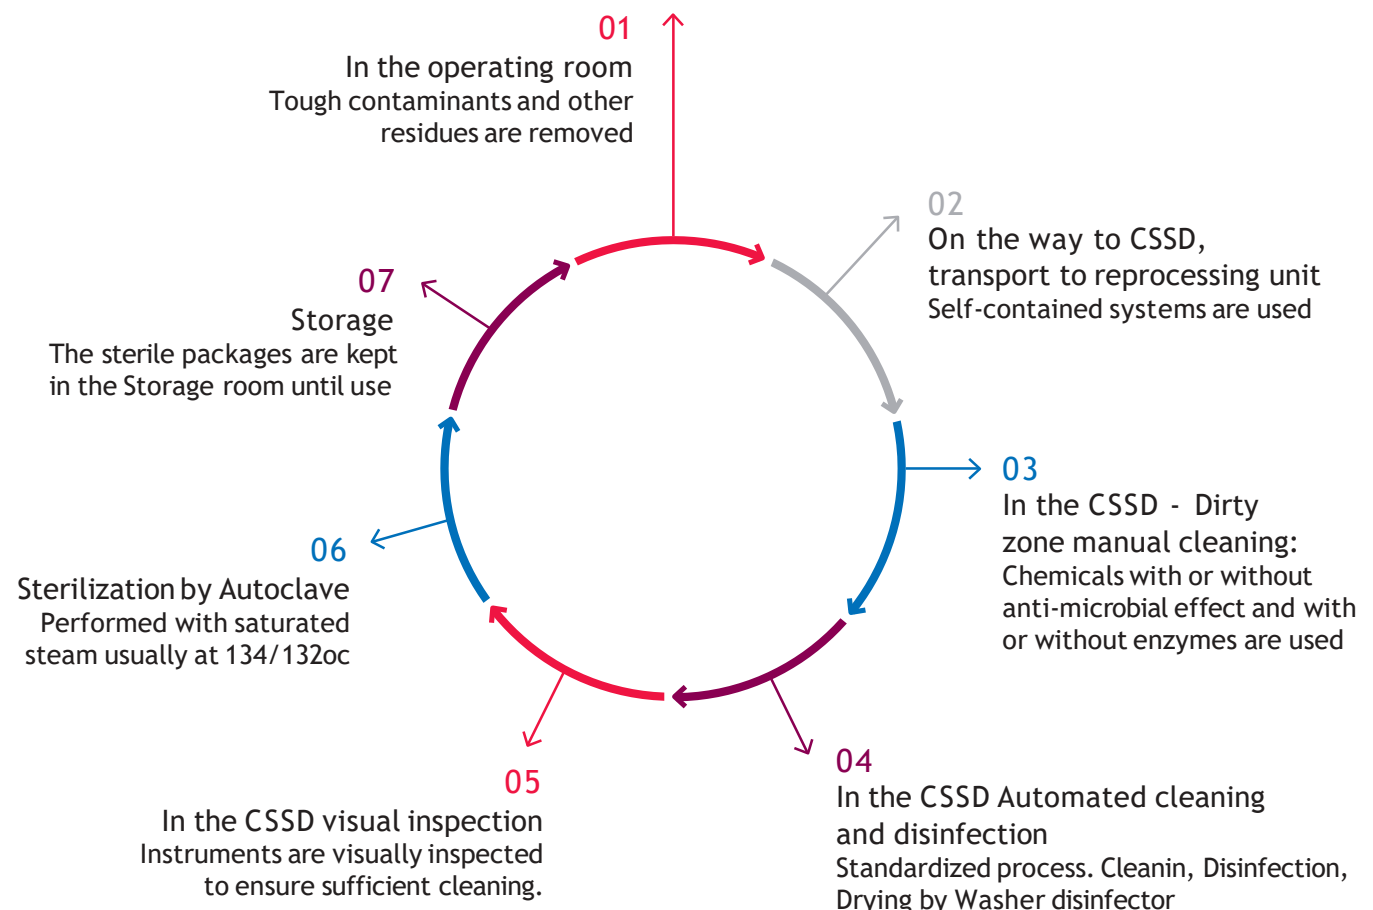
01
In the operating room
Tough contaminants and other residues are removed

02
On the way to CSSD, transport to reprocessing unit
Self-contained systems are used

03
In the CSSD - Dirty zone manual cleaning:
Chemicals with or without anti-microbial effect and with or without enzymes are used

04
In the CSSD Automated cleaning and disinfection
Standardized process. Cleanin, Disinfection, Drying by Washer disinfector

05
In the CSSD visual inspection
Instruments are visually inspected to ensure sufficient cleaning.

06
Sterilization by Autoclave
Performed with saturated steam usually at 134/132oc

07
Storage
The sterile packages are kept in the Storage room until use